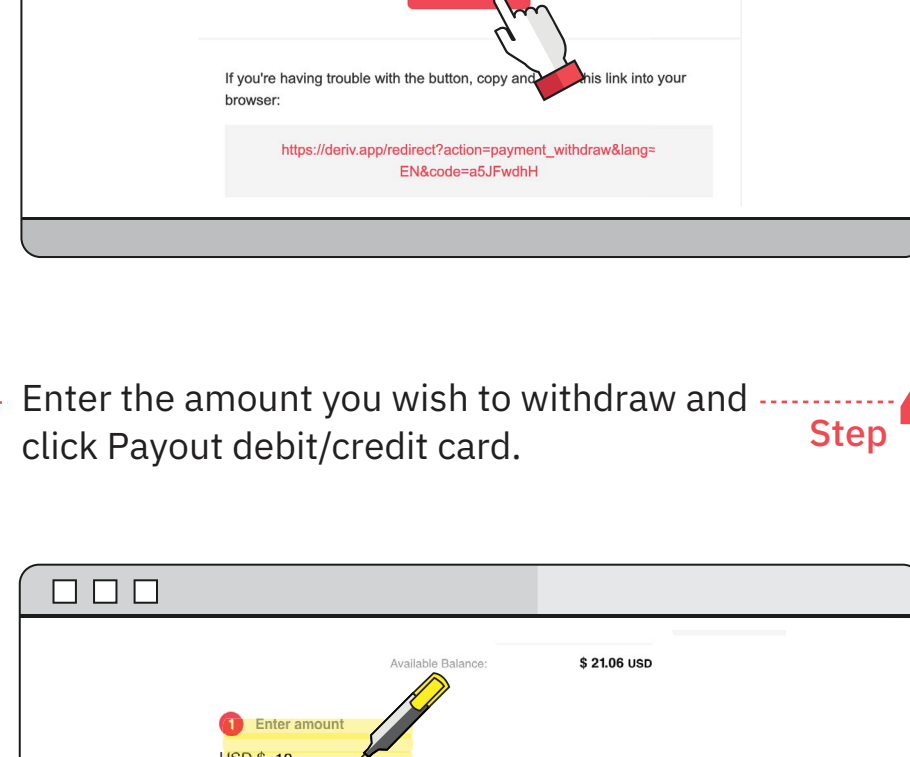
If you're having trouble with the button, copy and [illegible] this link into your browser:

https://deriv.app/redirect?action=payment_withdraw&lang=EN&code=a5JFwdhH

Enter the amount you wish to withdraw and click Payout debit/credit card.

Step

Available Balance: $ 21.06 USD

1 Enter amount

USD $ 10